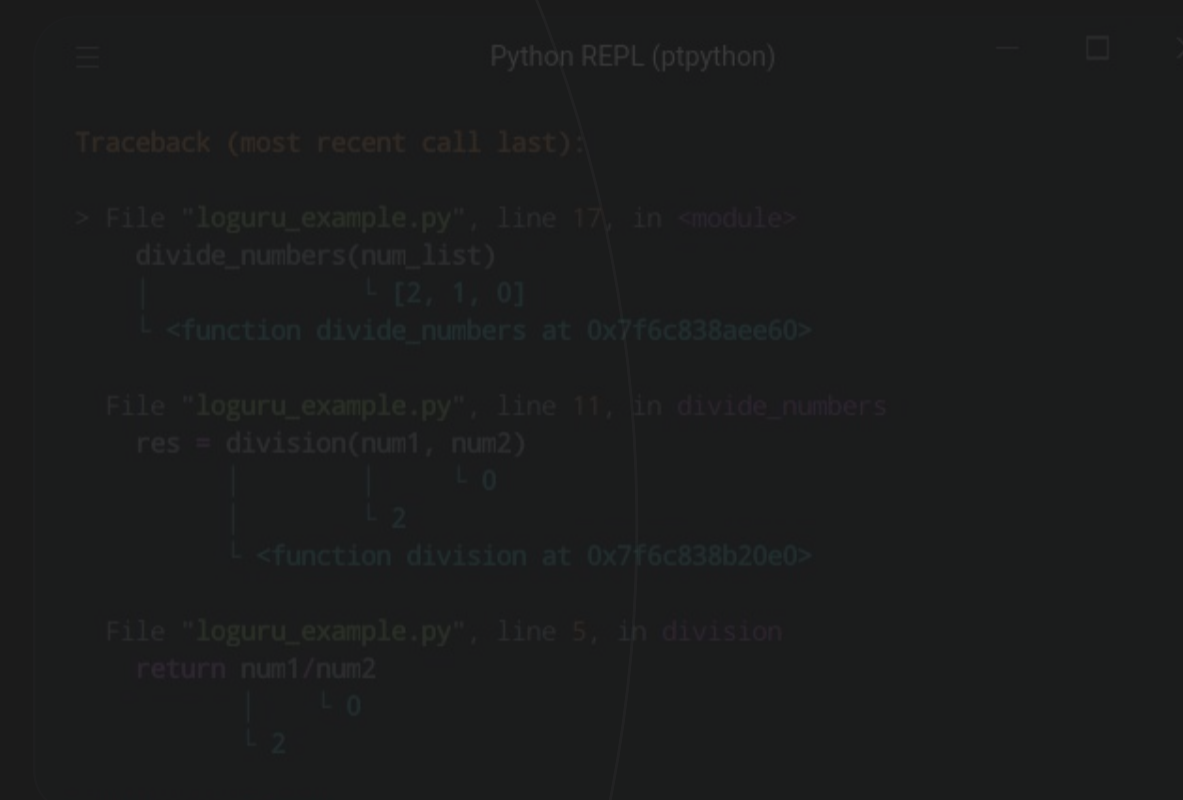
Python REPL (ptpython)

Traceback (most recent call last):

> File "loguru_example.py", line 17, in <module>
    divide_numbers(num_list)
    |              └ [2, 1, 0]
    └ <function divide_numbers at 0x7f6c838aee60>

  File "loguru_example.py", line 11, in divide_numbers
    res = division(num1, num2)
          |        |     └ 0
          |        └ 2
          └ <function division at 0x7f6c838b20e0>

  File "loguru_example.py", line 5, in division
    return num1/num2
           |    └ 0
           └ 2